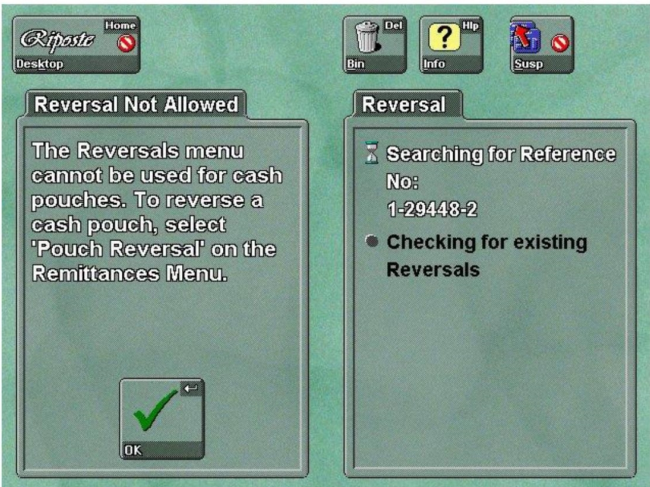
Riposte Home
Desktop

Del
Bin

Hlp
Info

Susp

Reversal Not Allowed

The Reversals menu cannot be used for cash pouches. To reverse a cash pouch, select 'Pouch Reversal' on the Remittances Menu.

↩
OK

Reversal

Searching for Reference No:
1-29448-2

Checking for existing Reversals